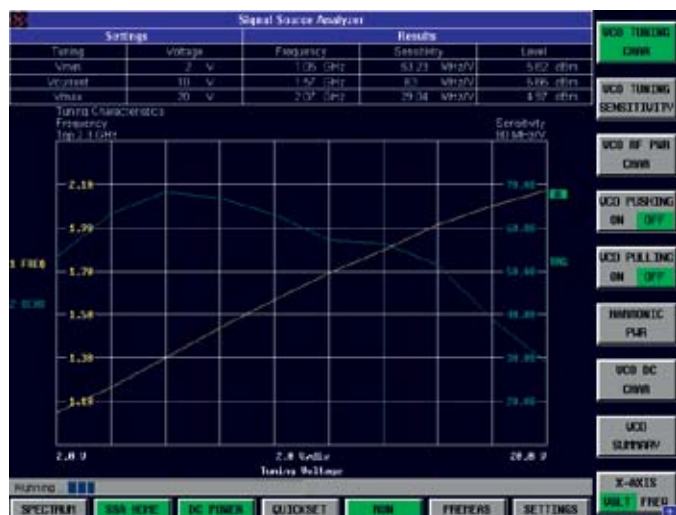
Signal Source Analyzer

| Settings | | Results | | |
|---|---|---|---|---|
| Tuning | Voltage | Frequency | Sensitivity | Level |
| Vmin | 2 V | 1.05 GHz | 53.23 MHz/V | 5.82 dBm |
| Vcursor | 10 V | 1.57 GHz | 63 MHz/V | 5.66 dBm |
| Vmax | 20 V | 2.07 GHz | 29.34 MHz/V | 4.57 dBm |

Tuning Characteristics
Frequency
1 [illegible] GHz

Sensitivity
10 MHz/V

2.10
1.90
1.70
1.50
1.30
1.10

70.00
60.00
50.00
40.00
30.00
20.00

1 FREQ
2 SENS

2.0 V
2.0 V/div
Tuning Voltage
20.0 V

Running

SPECTRUM
SSA HOME
DC POWER
QUICKSET
RUN
PRESETS
SETTINGS

VCO TUNING CHAR
VCO TUNING SENSITIVITY
VCO RF PWR CHAR
VCO PUSHING ON OFF
VCO PULLING ON OFF
HARMONIC PWR
VCO DC CHAR
VCO SUMMARY
X-AXIS VOLT FREQ